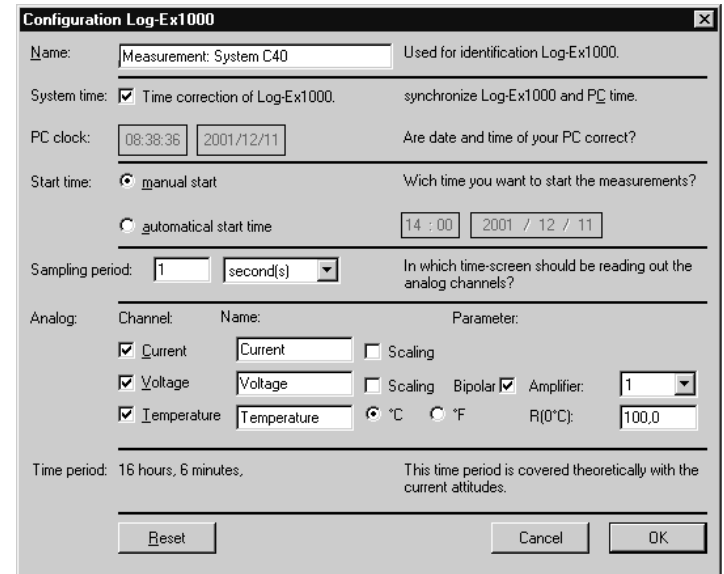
Configuration Log-Ex1000

Name: Measurement: System C40 Used for identification Log-Ex1000.

System time: ☑ Time correction of Log-Ex1000. synchronize Log-Ex1000 and PC time.

PC clock: 08:38:36 2001/12/11 Are date and time of your PC correct?

Start time: ◉ manual start Wich time you want to start the measurements?

○ automatical start time 14 : 00 2001 / 12 / 11

Sampling period: 1 second(s) In which time-screen should be reading out the analog channels?

Analog: Channel: Name: Parameter:

☑ Current Current ☐ Scaling

☑ Voltage Voltage ☐ Scaling Bipolar ☑ Amplifier: 1

☑ Temperature Temperature ◉ °C ○ °F R(0°C): 100,0

Time period: 16 hours, 6 minutes, This time period is covered theoretically with the current attitudes.

Reset Cancel OK